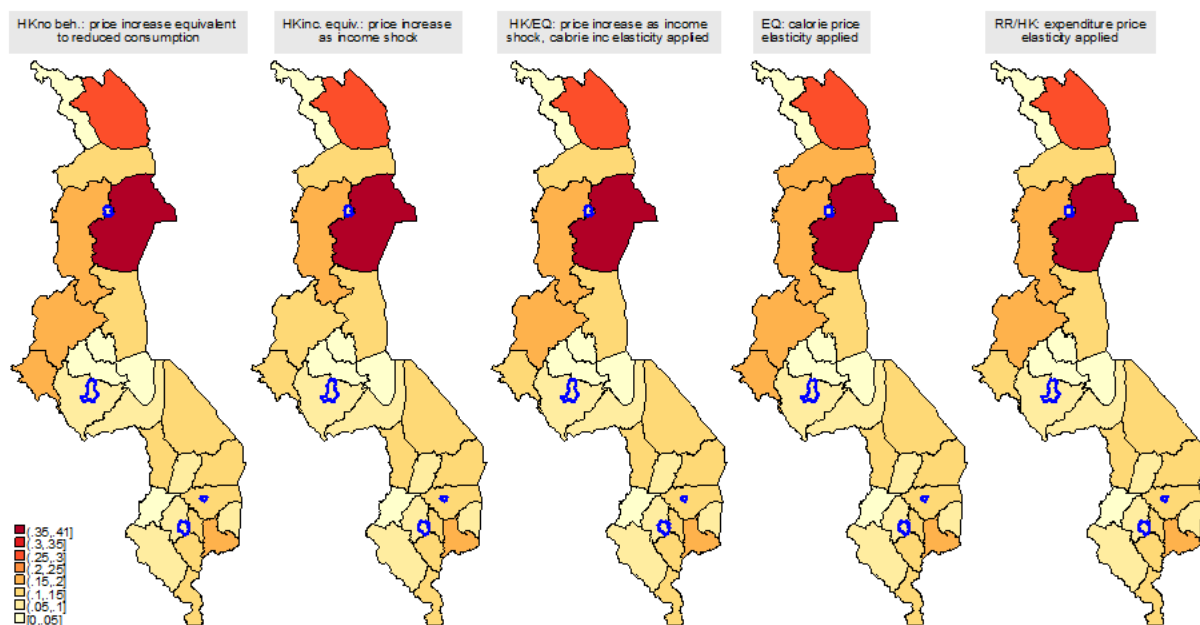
HKno beh.: price increase equivalent to reduced consumption

HKinc. equiv.: price increase as income shock

HK/EQ: price increase as income shock, calorie inc elasticity applied

EQ: calorie price elasticity applied

RR/HK: expenditure price elasticity applied

(.35,.41]
(.3,.35]
(.25,.3]
(.2,.25]
(.15,.2]
(.1,.15]
(.05,.1]
[0,.05]